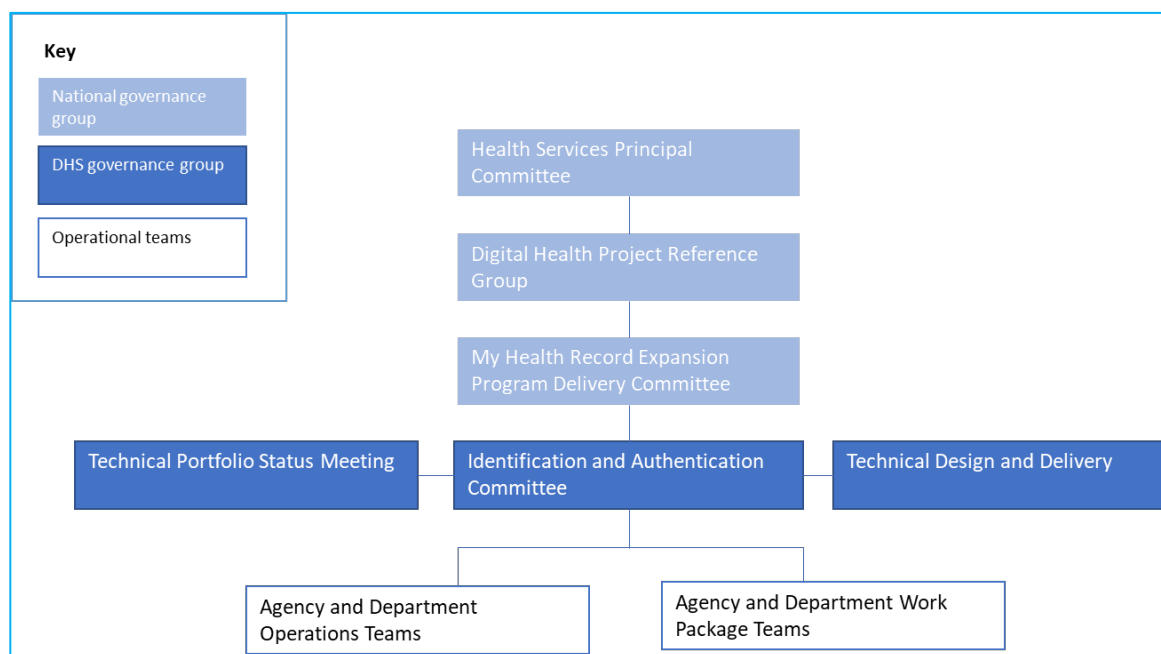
Key

National governance group

DHS governance group

Operational teams

Health Services Principal Committee

Digital Health Project Reference Group

My Health Record Expansion Program Delivery Committee

Technical Portfolio Status Meeting

Identification and Authentication Committee

Technical Design and Delivery

Agency and Department Operations Teams

Agency and Department Work Package Teams